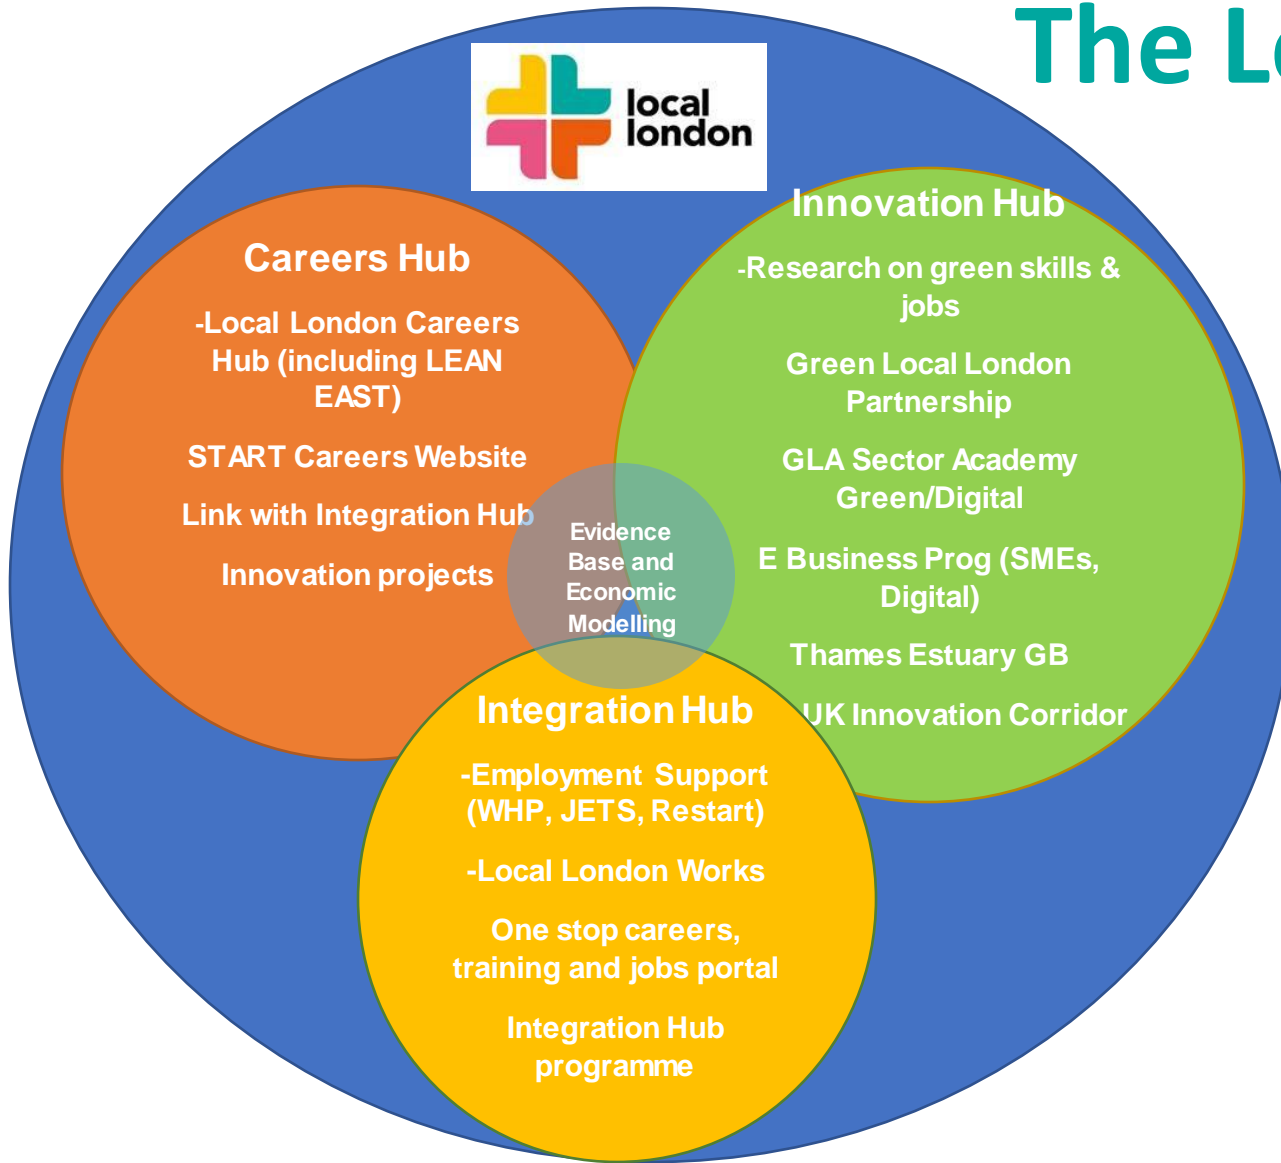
The L

local london

Careers Hub

-Local London Careers Hub (including LEAN EAST)

START Careers Website

Link with Integration Hub

Innovation projects

Innovation Hub

-Research on green skills & jobs

Green Local London Partnership

GLA Sector Academy Green/Digital

E Business Prog (SMEs, Digital)

Thames Estuary GB

UK Innovation Corridor

Evidence Base and Economic Modelling

Integration Hub

-Employment Support (WHP, JETS, Restart)

-Local London Works

One stop careers, training and jobs portal

Integration Hub programme